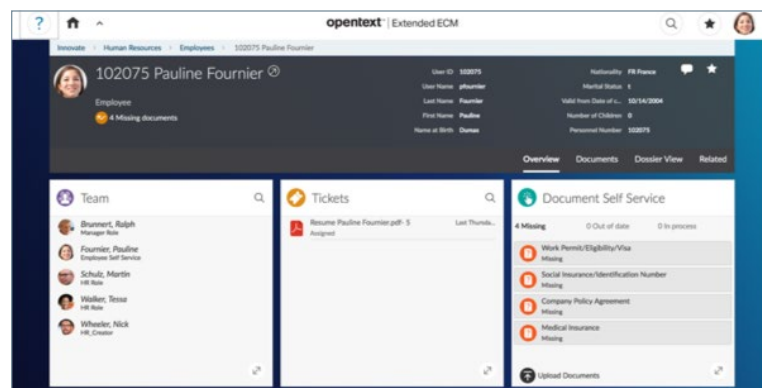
?

opentext | Extended ECM

Innovate > Human Resources > Employees > 102075 Pauline Fournier

102075 Pauline Fournier

Employee

4 Missing documents

| | |
|---|---|
| User ID | 102075 |
| User Name | pfournier |
| Last Name | Fournier |
| First Name | Pauline |
| Name at Birth | Dumas |

| | |
|---|---|
| Nationality | FR France |
| Marital Status | t |
| Valid from Date of c... | 10/14/2004 |
| Number of Children | 0 |
| Personnel Number | 102075 |

Overview Documents Dossier View Related

Team

Brunnert, Ralph
Manager Role

Fournier, Pauline
Employee Self Service

Schulz, Martin
HR Role

Walker, Tessa
HR Role

Wheeler, Nick
HR_Creator

Tickets

Resume Pauline Fournier.pdf- 5
Assigned
Last Thursda...

Document Self Service

4 Missing 0 Out of date 0 In process

Work Permit/Eligibility/Visa
Missing

Social Insurance/Identification Number
Missing

Company Policy Agreement
Missing

Medical Insurance
Missing

Upload Documents